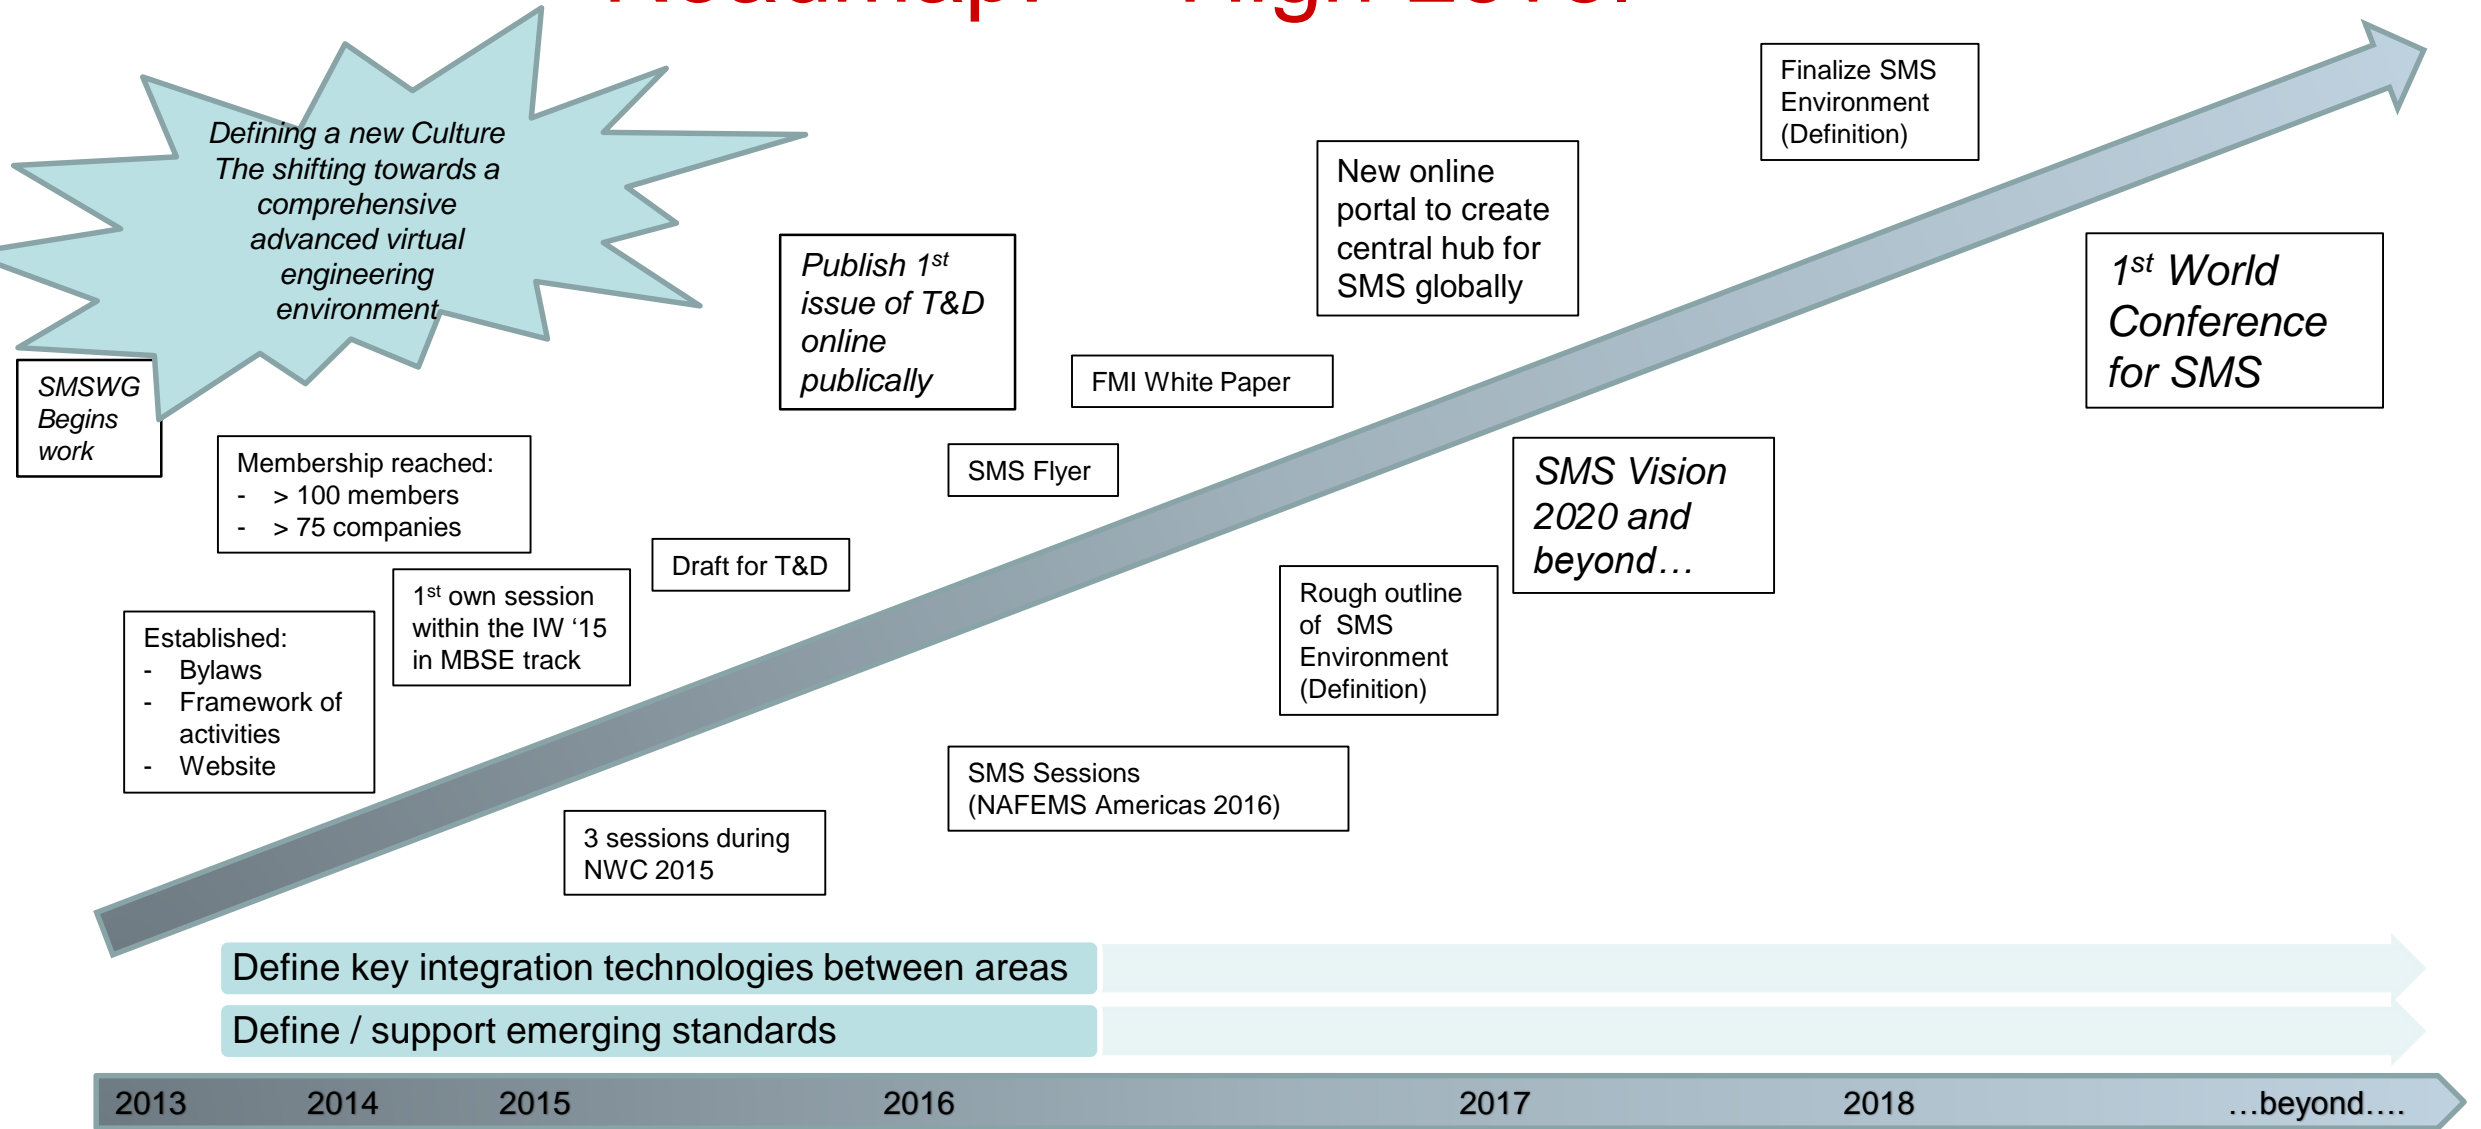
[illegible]

Defining a new Culture
The shifting towards a comprehensive advanced virtual engineering environment

SMSWG Begins work

Membership reached:
- > 100 members
- > 75 companies

Established:
- Bylaws
- Framework of activities
- Website

1st own session within the IW '15 in MBSE track

3 sessions during NWC 2015

Draft for T&D

Publish 1st issue of T&D online publically

SMS Flyer

FMI White Paper

SMS Sessions (NAFEMS Americas 2016)

New online portal to create central hub for SMS globally

Rough outline of SMS Environment (Definition)

SMS Vision 2020 and beyond…

Finalize SMS Environment (Definition)

1st World Conference for SMS

Define key integration technologies between areas

Define / support emerging standards

2013 2014 2015 2016 2017 2018 …beyond….